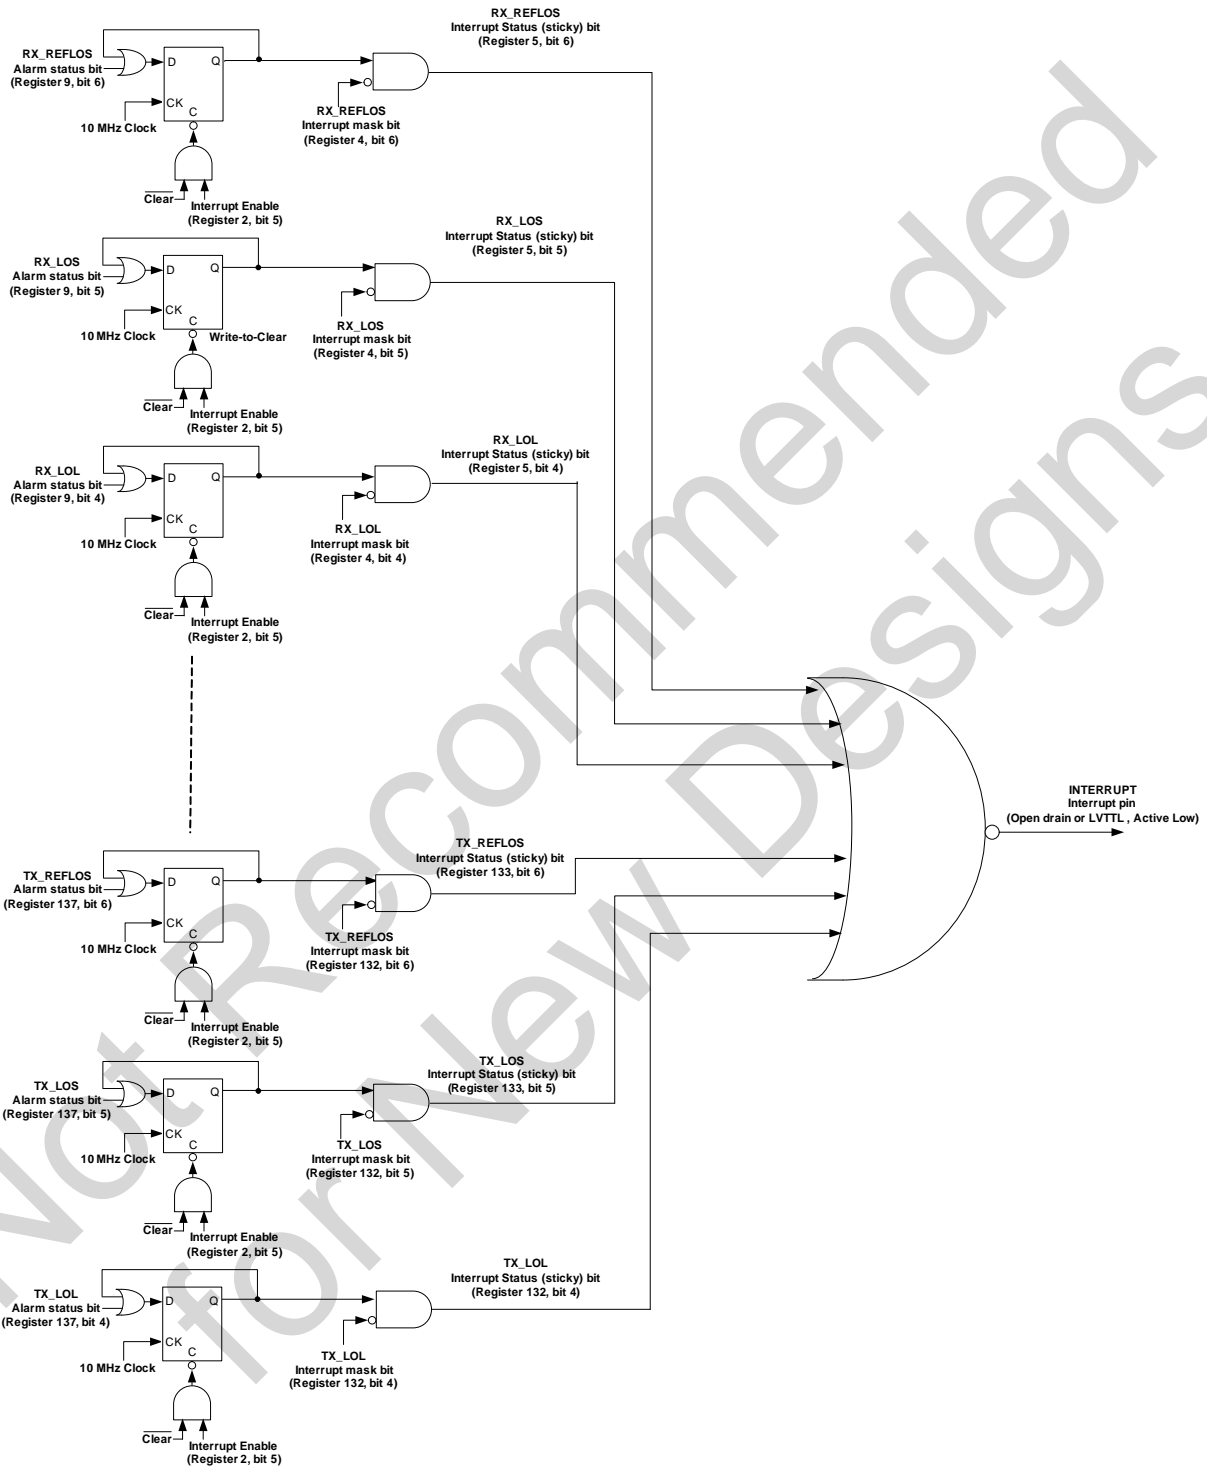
RX_REFLOS
Interrupt Status (sticky) bit
(Register 5, bit 6)

RX_REFLOS
Alarm status bit
(Register 9, bit 6)

D
Q
CK
C

10 MHz Clock

RX_REFLOS
Interrupt mask bit
(Register 4, bit 6)

$\overline{\text{Clear}}$
Interrupt Enable
(Register 2, bit 5)

RX_LOS
Interrupt Status (sticky) bit
(Register 5, bit 5)

RX_LOS
Alarm status bit
(Register 9, bit 5)

D
Q
CK
C

10 MHz Clock
Write-to-Clear

RX_LOS
Interrupt mask bit
(Register 4, bit 5)

$\overline{\text{Clear}}$
Interrupt Enable
(Register 2, bit 5)

RX_LOL
Interrupt Status (sticky) bit
(Register 5, bit 4)

RX_LOL
Alarm status bit
(Register 9, bit 4)

D
Q
CK
C

10 MHz Clock

RX_LOL
Interrupt mask bit
(Register 4, bit 4)

$\overline{\text{Clear}}$
Interrupt Enable
(Register 2, bit 5)

INTERRUPT
Interrupt pin
(Open drain or LVTTL , Active Low)

TX_REFLOS
Interrupt Status (sticky) bit
(Register 133, bit 6)

TX_REFLOS
Alarm status bit
(Register 137, bit 6)

D
Q
CK
C

10 MHz Clock

TX_REFLOS
Interrupt mask bit
(Register 132, bit 6)

$\overline{\text{Clear}}$
Interrupt Enable
(Register 2, bit 5)

TX_LOS
Interrupt Status (sticky) bit
(Register 133, bit 5)

TX_LOS
Alarm status bit
(Register 137, bit 5)

D
Q
CK
C

10 MHz Clock

TX_LOS
Interrupt mask bit
(Register 132, bit 5)

$\overline{\text{Clear}}$
Interrupt Enable
(Register 2, bit 5)

TX_LOL
Interrupt Status (sticky) bit
(Register 132, bit 4)

TX_LOL
Alarm status bit
(Register 137, bit 4)

D
Q
CK
C

10 MHz Clock

TX_LOL
Interrupt mask bit
(Register 132, bit 4)

$\overline{\text{Clear}}$
Interrupt Enable
(Register 2, bit 5)

Not Recommended for New Designs